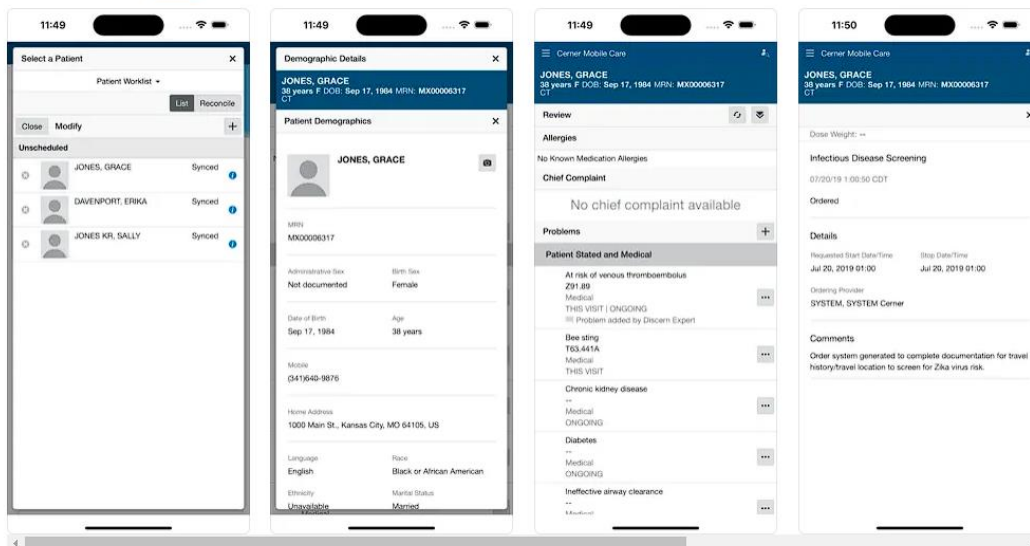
11:49

Select a Patient ×

Patient Worklist

List Reconcile

Close Modify +

Unscheduled

JONES, GRACE Synced

DAVENPORT, ERIKA Synced

JONES KR, SALLY Synced

11:49

Demographic Details ×

JONES, GRACE
38 years F DOB: Sep 17, 1984 MRN: MX00006317
CT

Patient Demographics ×

JONES, GRACE

MRN
MX00006317

Administrative Sex
Not documented

Birth Sex
Female

Date of Birth
Sep 17, 1984

Age
38 years

Mobile
(341)640-9876

Home Address
1000 Main St., Kansas City, MO 64105, US

Language
English

Race
Black or African American

Ethnicity
Unavailable

Marital Status
Married

11:49

Cerner Mobile Care

JONES, GRACE
38 years F DOB: Sep 17, 1984 MRN: MX00006317
CT

Review

Allergies

No Known Medication Allergies

Chief Complaint

No chief complaint available

Problems +

Patient Stated and Medical

At risk of venous thromboembolus
Z91.89
Medical
THIS VISIT | ONGOING
Problem added by Discern Expert

Bee sting
T63.441A
Medical
THIS VISIT

Chronic kidney disease
--
Medical
ONGOING

Diabetes
--
Medical
ONGOING

Ineffective airway clearance
--
Medical

11:50

Cerner Mobile Care

JONES, GRACE
38 years F DOB: Sep 17, 1984 MRN: MX00006317
CT

Dose Weight: --

Infectious Disease Screening

07/20/19 1:00:50 CDT

Ordered

Details

Requested Start Date/Time
Jul 20, 2019 01:00

Stop Date/Time
Jul 20, 2019 01:00

Ordering Provider
SYSTEM, SYSTEM Cerner

Comments

Order system generated to complete documentation for travel history/travel location to screen for Zika virus risk.